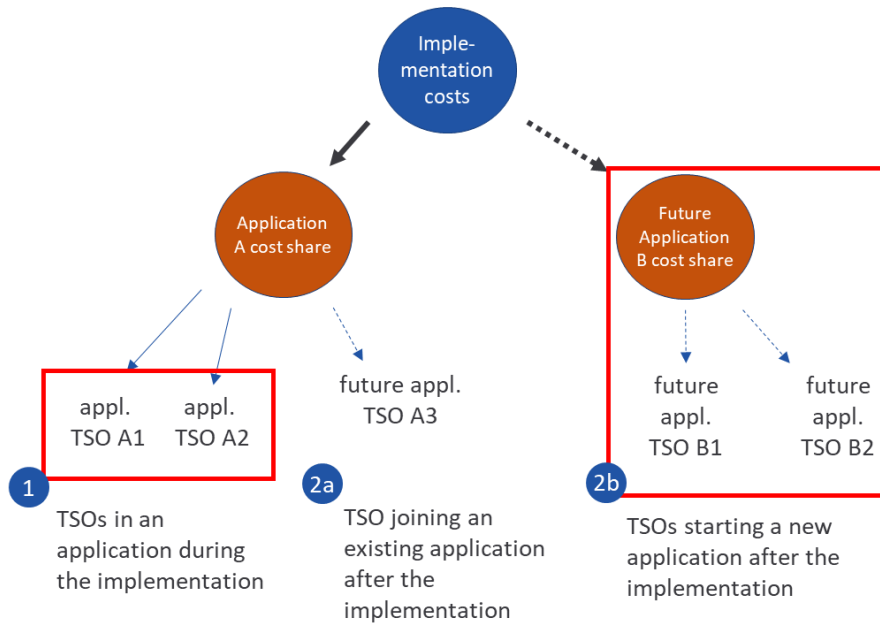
Implementation costs

Application A cost share

Future Application B cost share

appl. TSO A1

appl. TSO A2

future appl. TSO A3

future appl. TSO B1

future appl. TSO B2

1

TSOs in an application during the implementation

2a

TSO joining an existing application after the implementation

2b

TSOs starting a new application after the implementation